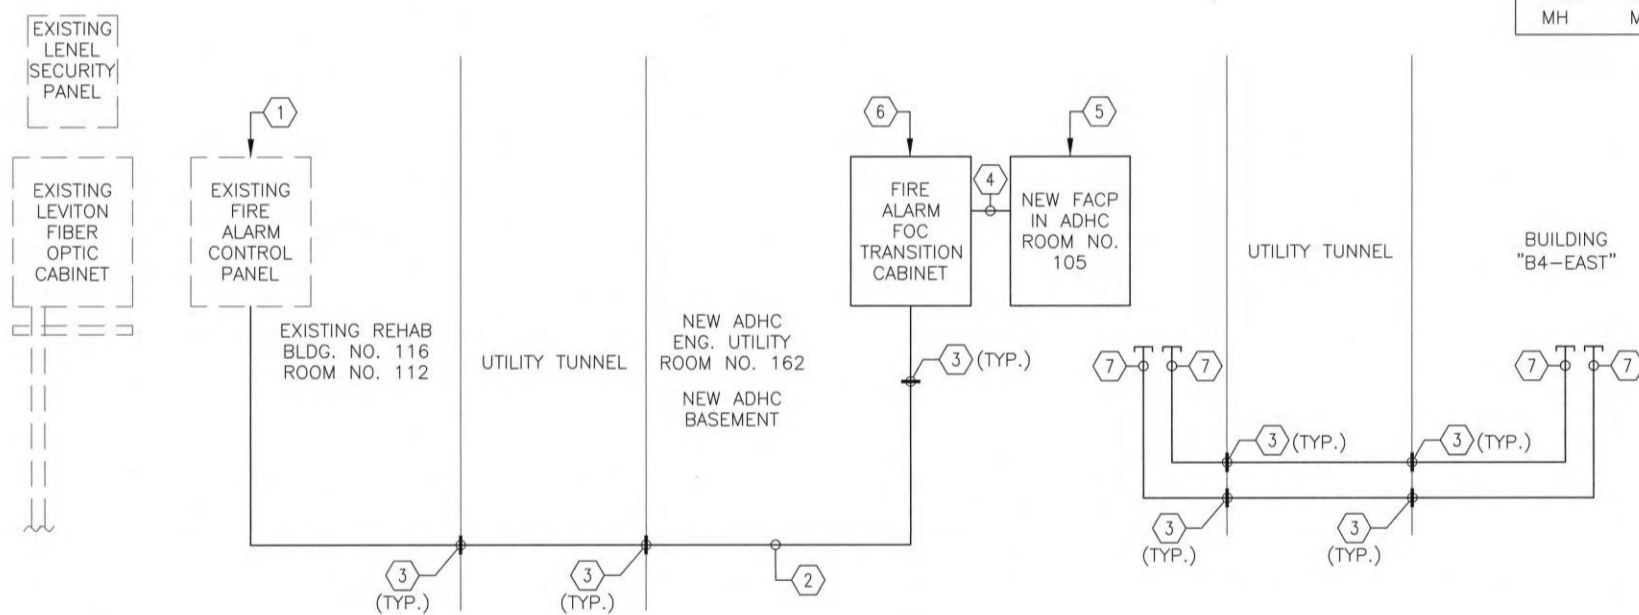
EXISTING LENEL SECURITY PANEL

EXISTING LEVITON FIBER OPTIC CABINET

1

EXISTING FIRE ALARM CONTROL PANEL

EXISTING REHAB BLDG. NO. 116 ROOM NO. 112

UTILITY TUNNEL

NEW ADHC ENG. UTILITY ROOM NO. 162

NEW ADHC BASEMENT

6

FIRE ALARM FOC TRANSITION CABINET

4

5

NEW FACP IN ADHC ROOM NO. 105

3 (TYP.)

UTILITY TUNNEL

BUILDING "B4-EAST"

MH M

7 7

7 7

3 (TYP.)

3 (TYP.)

3 (TYP.)

3 (TYP.)

3 (TYP.)

3 (TYP.)

2